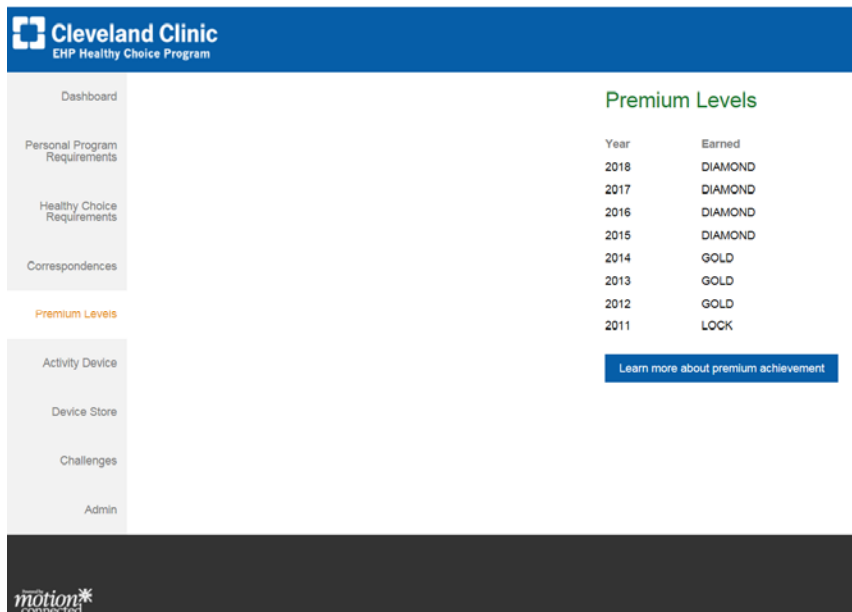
Cleveland Clinic
EHP Healthy Choice Program

Dashboard

Personal Program Requirements

Healthy Choice Requirements

Correspondences

Premium Levels

Activity Device

Device Store

Challenges

Admin

Premium Levels

| Year | Earned |
|---|---|
| 2018 | DIAMOND |
| 2017 | DIAMOND |
| 2016 | DIAMOND |
| 2015 | DIAMOND |
| 2014 | GOLD |
| 2013 | GOLD |
| 2012 | GOLD |
| 2011 | LOCK |

Learn more about premium achievement

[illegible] motion connected